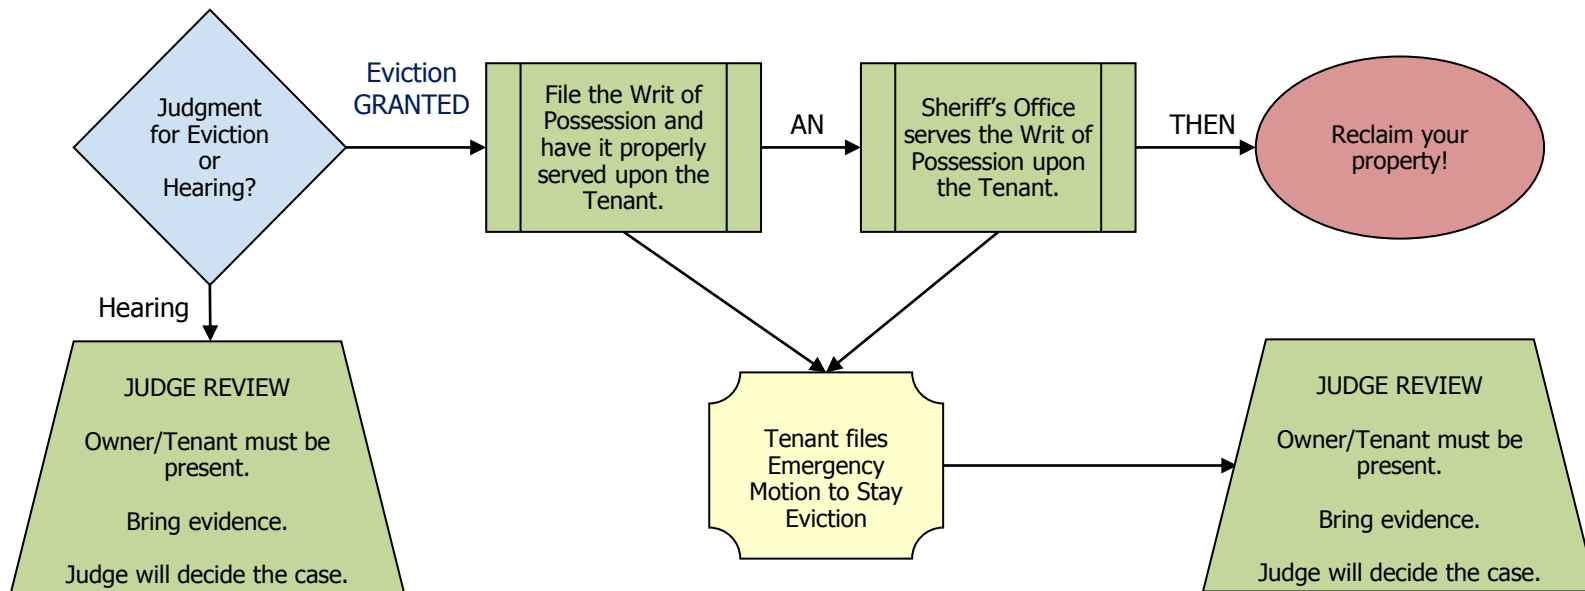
Judgment for Eviction or Hearing?

Eviction GRANTED

File the Writ of Possession and have it properly served upon the Tenant.

AN

Sheriff's Office serves the Writ of Possession upon the Tenant.

THEN

Reclaim your property!

Hearing

JUDGE REVIEW

Owner/Tenant must be present.

Bring evidence.

Judge will decide the case.

Tenant files Emergency Motion to Stay Eviction

JUDGE REVIEW

Owner/Tenant must be present.

Bring evidence.

Judge will decide the case.